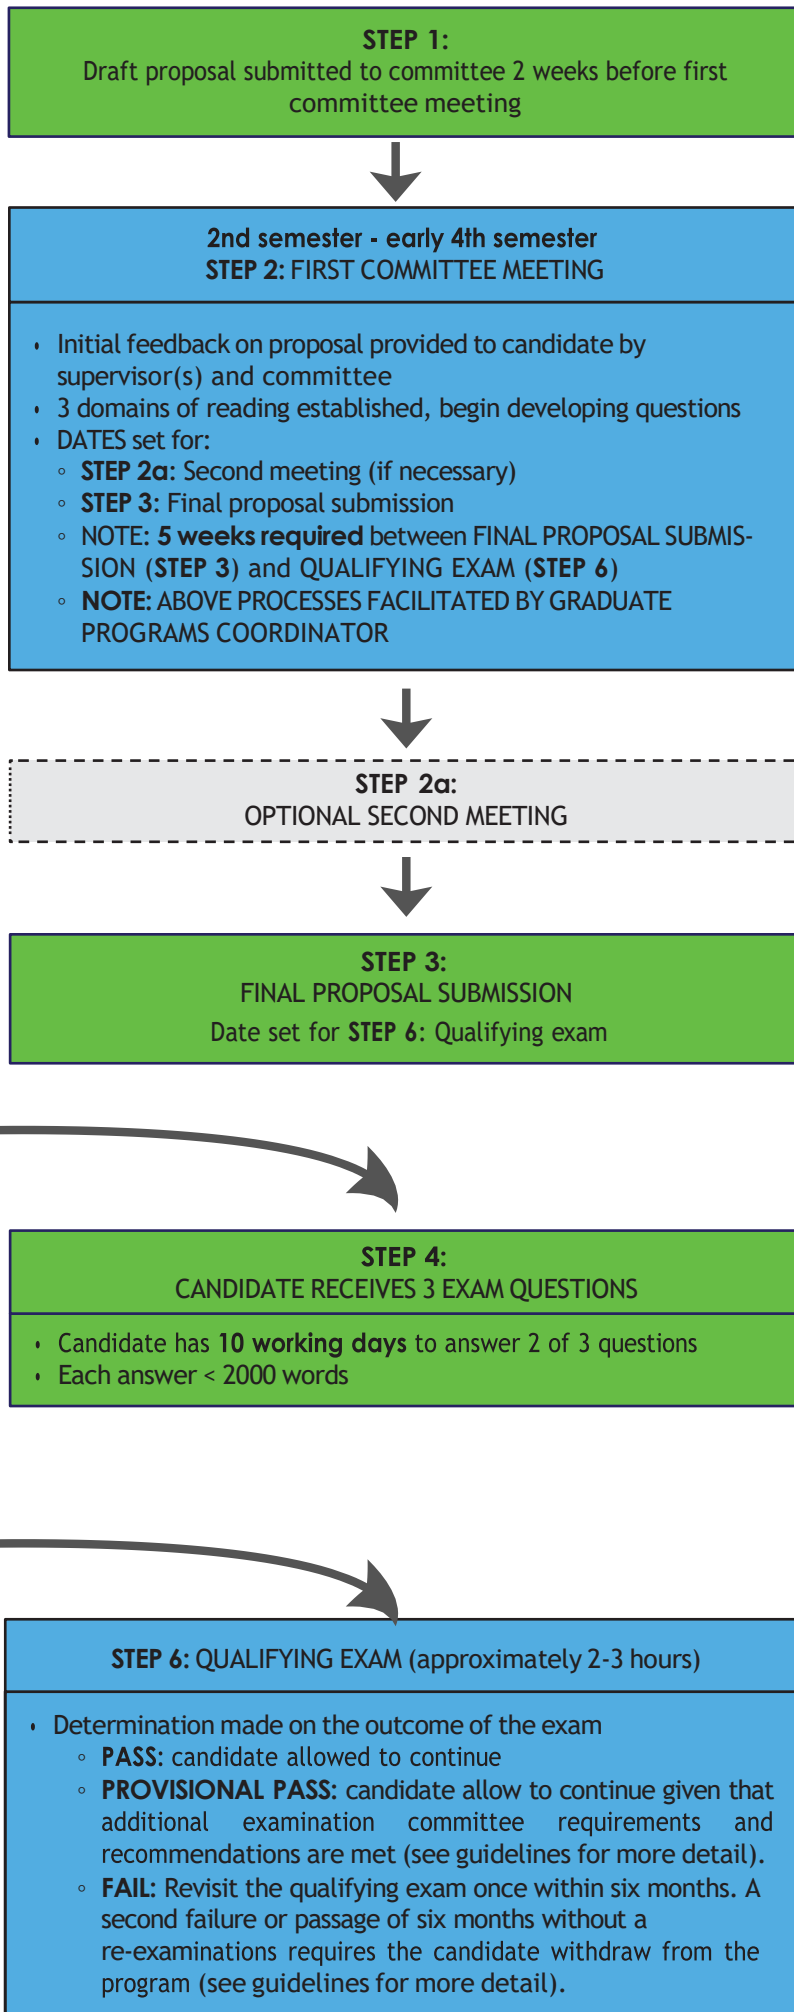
STEP 1:
Draft proposal submitted to committee 2 weeks before first committee meeting

2nd semester - early 4th semester
STEP 2: FIRST COMMITTEE MEETING

- Initial feedback on proposal provided to candidate by supervisor(s) and committee
- 3 domains of reading established, begin developing questions
- DATES set for:
  - STEP 2a: Second meeting (if necessary)
  - STEP 3: Final proposal submission
  - NOTE: 5 weeks required between FINAL PROPOSAL SUBMISSION (STEP 3) and QUALIFYING EXAM (STEP 6)
  - NOTE: ABOVE PROCESSES FACILITATED BY GRADUATE PROGRAMS COORDINATOR

STEP 2a:
OPTIONAL SECOND MEETING

STEP 3:
FINAL PROPOSAL SUBMISSION
Date set for STEP 6: Qualifying exam

STEP 4:
CANDIDATE RECEIVES 3 EXAM QUESTIONS

- Candidate has 10 working days to answer 2 of 3 questions
- Each answer < 2000 words

STEP 6: QUALIFYING EXAM (approximately 2-3 hours)

- Determination made on the outcome of the exam
  - PASS: candidate allowed to continue
  - PROVISIONAL PASS: candidate allow to continue given that additional examination committee requirements and recommendations are met (see guidelines for more detail).
  - FAIL: Revisit the qualifying exam once within six months. A second failure or passage of six months without a re-examinations requires the candidate withdraw from the program (see guidelines for more detail).